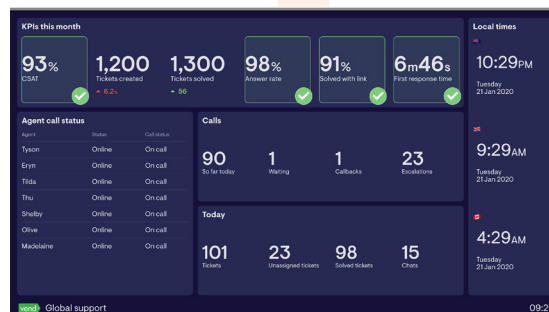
KPIs this month

93% CSAT

1,200 Tickets created ▲ 6.2%

1,300 Tickets solved ▲ 56

98% Answer rate

91% Solved with link

6m46s First response time

Agent call status

| Agent | Status | Call status |
|---|---|---|
| Tyson | Online | On call |
| Eryn | Online | On call |
| Tilda | Online | On call |
| Thu | Online | On call |
| Shelby | Online | On call |
| Olive | Online | On call |
| Madelaine | Online | On call |

Calls

90 So far today

1 Waiting

1 Callbacks

23 Escalations

Today

101 Tickets

23 Unassigned tickets

98 Solved tickets

15 Chats

Local times

10:29PM
Tuesday
21 Jan 2020

9:29AM
Tuesday
21 Jan 2020

4:29AM
Tuesday
21 Jan 2020

vend Global support

09:2